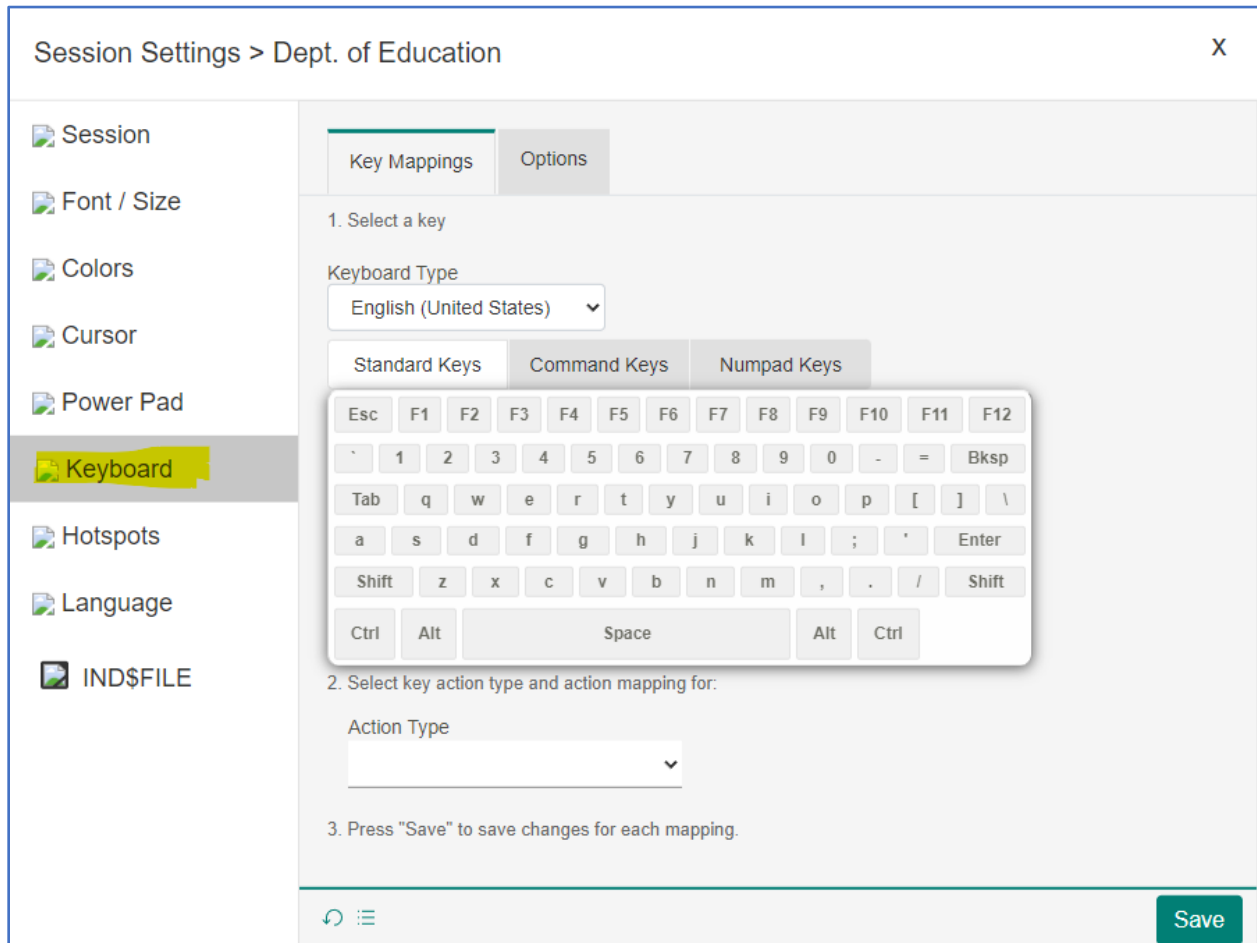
Session Settings > Dept. of Education

X

Session

Font / Size

Colors

Cursor

Power Pad

Keyboard

Hotspots

Language

IND$FILE

Key Mappings

Options

1. Select a key

Keyboard Type

English (United States)

Standard Keys

Command Keys

Numpad Keys

Esc F1 F2 F3 F4 F5 F6 F7 F8 F9 F10 F11 F12

` 1 2 3 4 5 6 7 8 9 0 - = Bksp

Tab q w e r t y u i o p [ ] \

a s d f g h j k l ; ' Enter

Shift z x c v b n m , . / Shift

Ctrl Alt Space Alt Ctrl

2. Select key action type and action mapping for:

Action Type

3. Press "Save" to save changes for each mapping.

Save